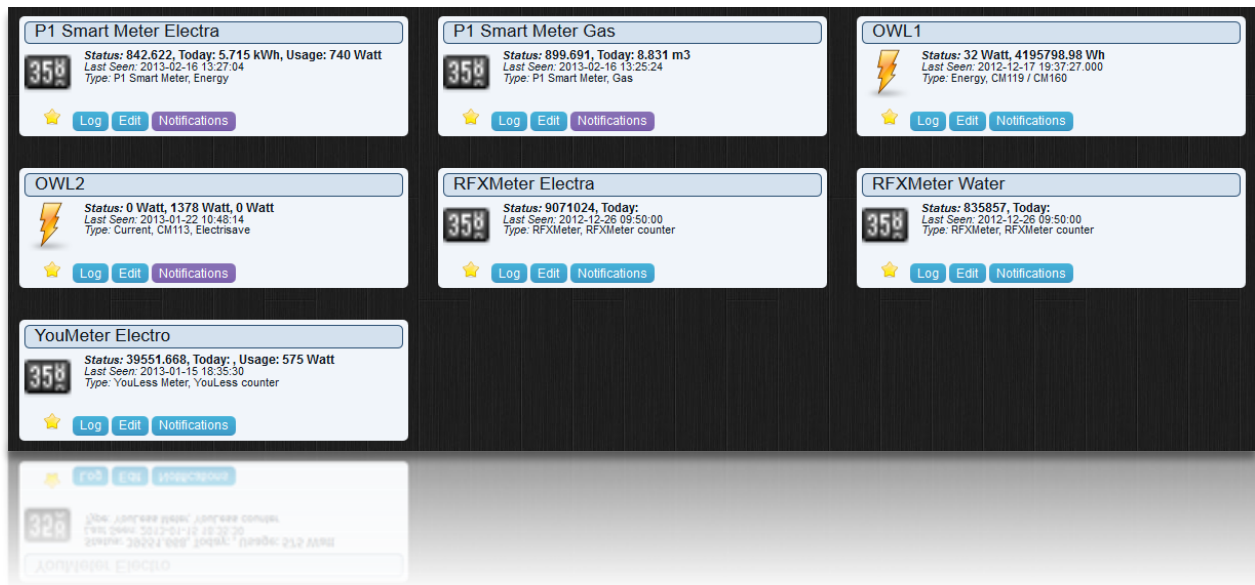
P1 Smart Meter Electra
358
Status: 842.622, Today: 5.715 kWh, Usage: 740 Watt
Last Seen: 2013-02-16 13:27:04
Type: P1 Smart Meter, Energy
Log Edit Notifications

P1 Smart Meter Gas
358
Status: 899.691, Today: 8.831 m3
Last Seen: 2013-02-16 13:25:24
Type: P1 Smart Meter, Gas
Log Edit Notifications

OWL1
Status: 32 Watt, 4195798.98 Wh
Last Seen: 2012-12-17 19:37:27.000
Type: Energy, CM119 / CM160
Log Edit Notifications

OWL2
Status: 0 Watt, 1378 Watt, 0 Watt
Last Seen: 2013-01-22 10:48:14
Type: Current, CM113, Electrisave
Log Edit Notifications

RFXMeter Electra
358
Status: 9071024, Today:
Last Seen: 2012-12-26 09:50:00
Type: RFXMeter, RFXMeter counter
Log Edit Notifications

RFXMeter Water
358
Status: 835857, Today:
Last Seen: 2012-12-26 09:50:00
Type: RFXMeter, RFXMeter counter
Log Edit Notifications

YouMeter Electro
358
Status: 39551.668, Today: , Usage: 575 Watt
Last Seen: 2013-01-15 18:35:30
Type: YouLess Meter, YouLess counter
Log Edit Notifications